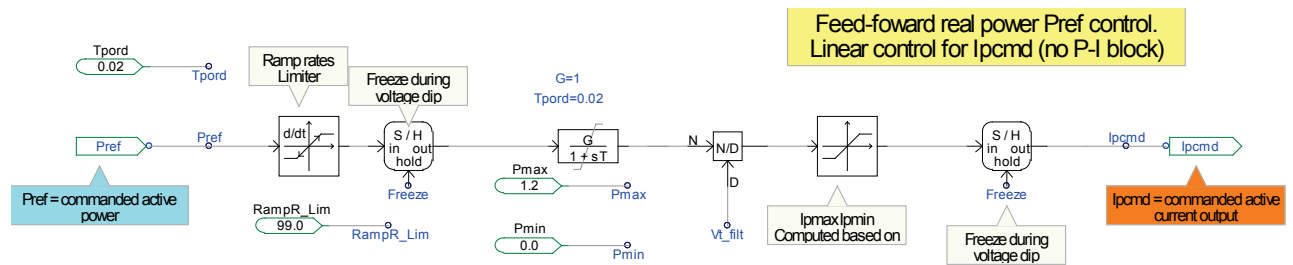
Feed-foward real power Pref control.
Linear control for Ipcmd (no P-I block)

Tpord
0.02
Tpord

Ramp rates Limiter

Freeze during voltage dip

G=1
Tpord=0.02

Pref
Pref

d/dt

S / H
in out
hold

Freeze

$\frac{G}{1 + sT}$

N
N/D
D

S / H
in out
hold

Freeze

Ipcmd
Ipcmd

Pref = commanded active power

Pmax
1.2
Pmax

RampR_Lim
99.0
RampR_Lim

Pmin
0.0
Pmin

Vt_filt

Ipmax Ipmin Computed based on

Freeze during voltage dip

Ipcmd = commanded active current output